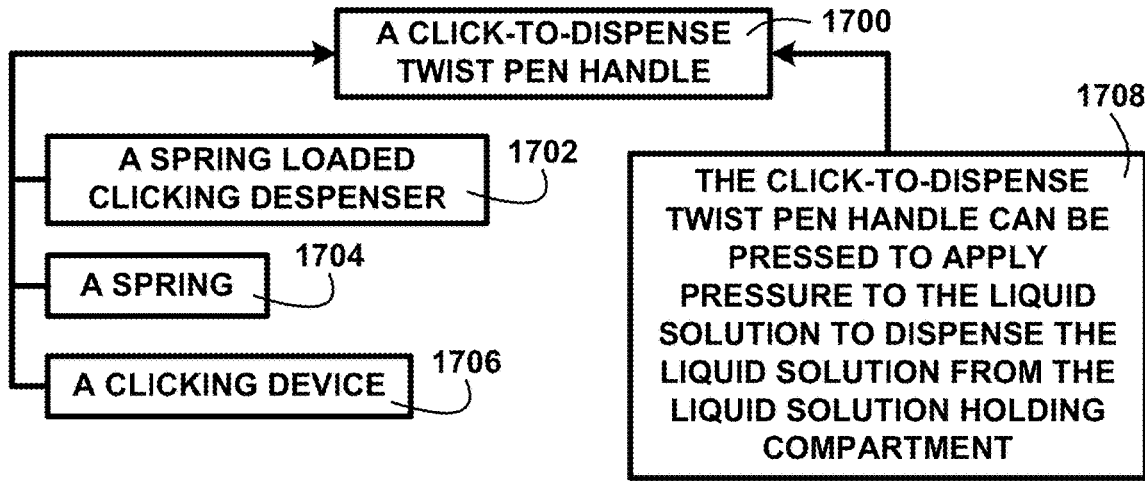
A CLICK-TO-DISPENSE TWIST PEN HANDLE

1700

A SPRING LOADED CLICKING DESPENSER

1702

A SPRING

1704

A CLICKING DEVICE

1706

1708

THE CLICK-TO-DISPENSE TWIST PEN HANDLE CAN BE PRESSED TO APPLY PRESSURE TO THE LIQUID SOLUTION TO DISPENSE THE LIQUID SOLUTION FROM THE LIQUID SOLUTION HOLDING COMPARTMENT